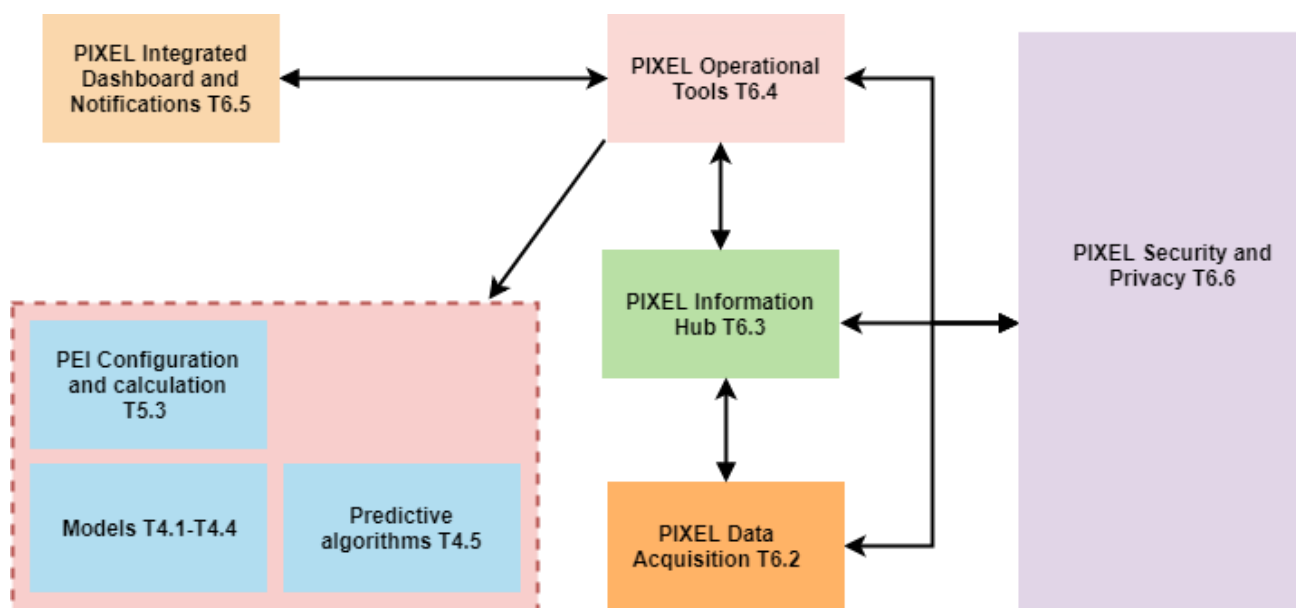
PIXEL Integrated Dashboard and Notifications T6.5

PIXEL Operational Tools T6.4

PIXEL Security and Privacy T6.6

PIXEL Information Hub T6.3

PEI Configuration and calculation T5.3

Models T4.1-T4.4

Predictive algorithms T4.5

PIXEL Data Acquisition T6.2